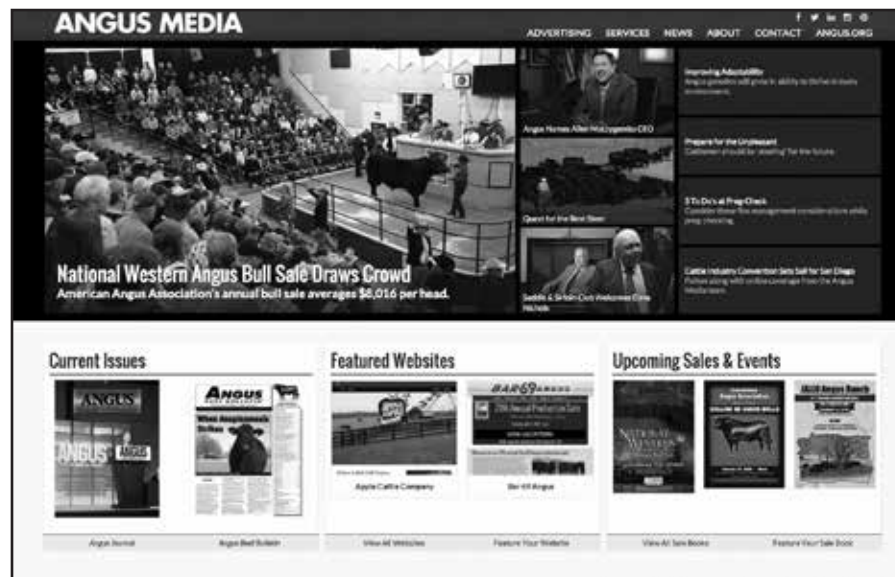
ANGUS MEDIA

ADVERTISING SERVICES NEWS ABOUT CONTACT ANGUS.ORG

National Western Angus Bull Sale Draws Crowd
American Angus Association's annual bull sale averages $8,016 per head.

Angus Names Allen Moczygemba CEO

Quest for the Best Steer

Saddle & Sirloin Club Welcomes Gene Nichols

Improving Adaptability
Angus geneticist will grow in ability to thrive in every environment.

Prepare for the Unpleasant
Cattlemen should be 'steeling' for the future.

5 To Do's at Preg-Check
Consider these five management considerations while preg-checking.

Cattle Industry Convention Sets Sail for San Diego
Follow along with online coverage from the Angus Media team.

Current Issues

ANGUS

Angus Journal

Angus Beef Bulletin

Featured Websites

Apple Cattle Company

Bar 69 Angus

View All Websites

Feature Your Website

Upcoming Sales & Events

View All Sale Books

Feature Your Sale Book